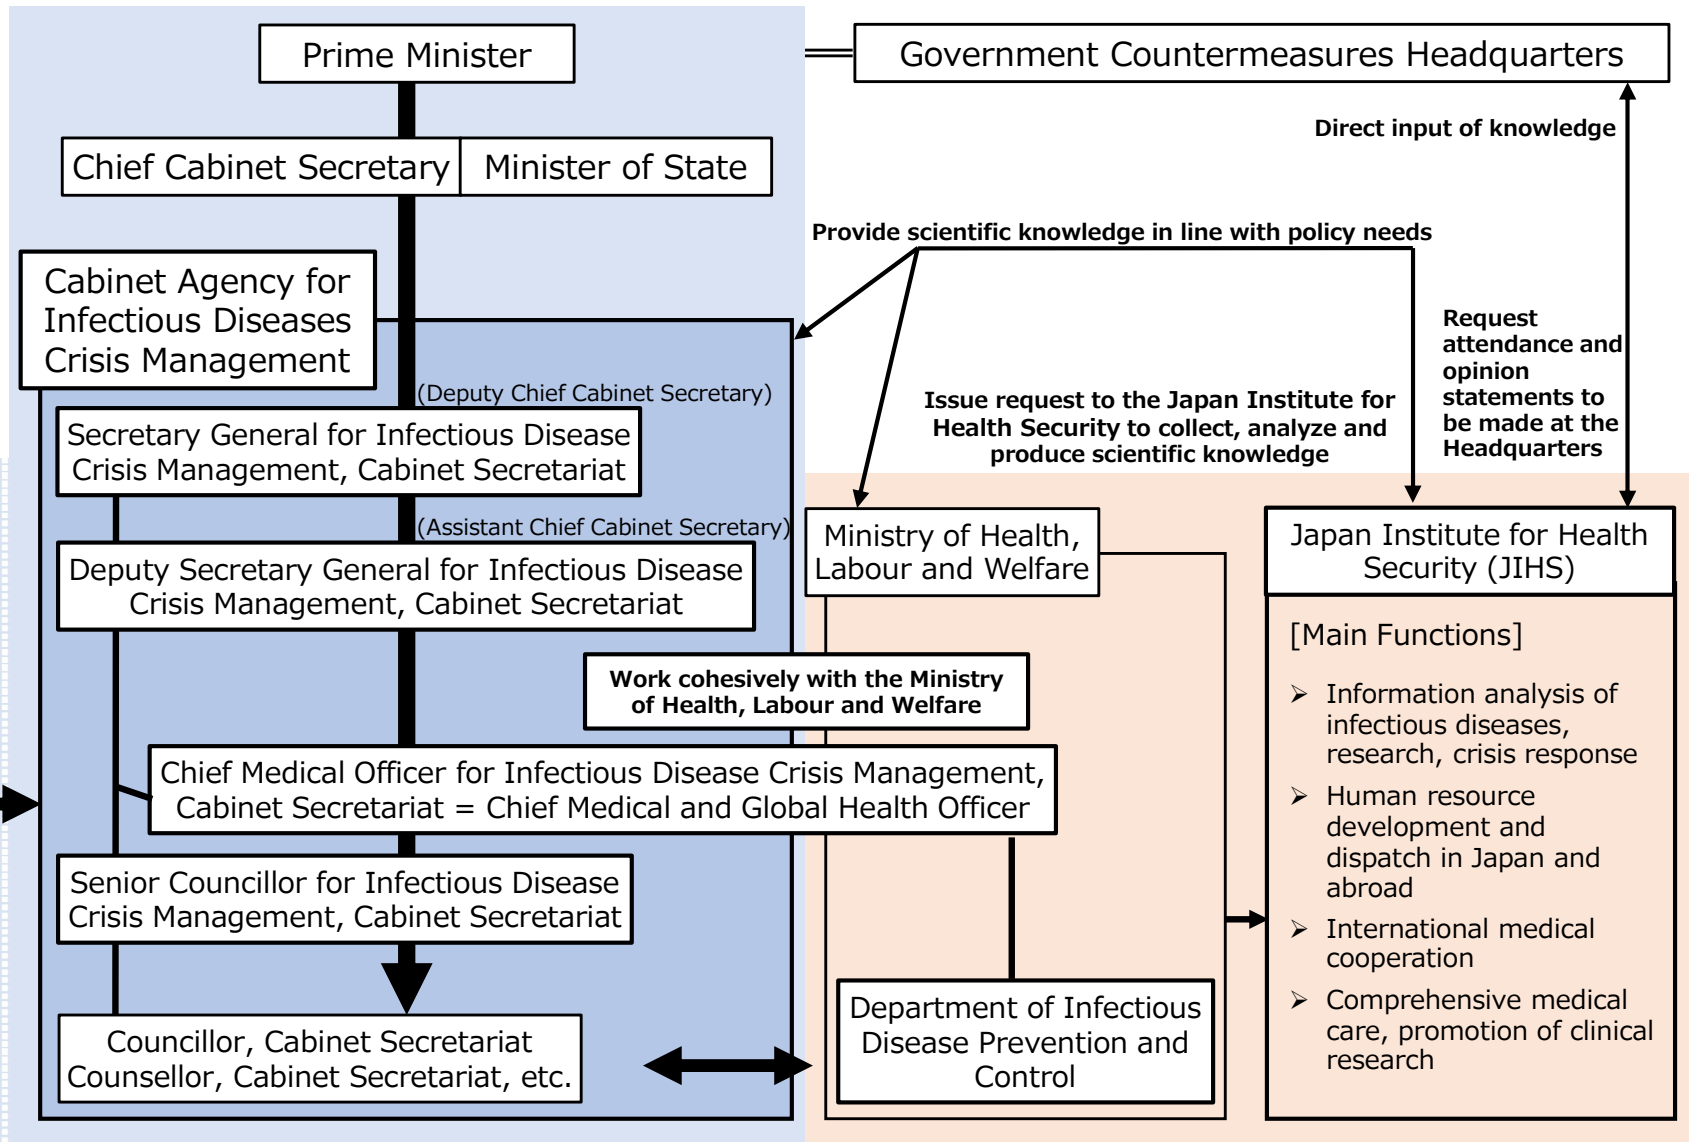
Prime Minister

Government Countermeasures Headquarters

Chief Cabinet Secretary

Minister of State

Direct input of knowledge

Provide scientific knowledge in line with policy needs

Cabinet Agency for Infectious Diseases Crisis Management

Request attendance and opinion statements to be made at the Headquarters

(Deputy Chief Cabinet Secretary)

Issue request to the Japan Institute for Health Security to collect, analyze and produce scientific knowledge

Secretary General for Infectious Disease Crisis Management, Cabinet Secretariat

(Assistant Chief Cabinet Secretary)

Deputy Secretary General for Infectious Disease Crisis Management, Cabinet Secretariat

Ministry of Health, Labour and Welfare

Japan Institute for Health Security (JIHS)

[Main Functions]

➢ Information analysis of infectious diseases, research, crisis response

➢ Human resource development and dispatch in Japan and abroad

➢ International medical cooperation

➢ Comprehensive medical care, promotion of clinical research

Work cohesively with the Ministry of Health, Labour and Welfare

Chief Medical Officer for Infectious Disease Crisis Management, Cabinet Secretariat = Chief Medical and Global Health Officer

Senior Councillor for Infectious Disease Crisis Management, Cabinet Secretariat

Councillor, Cabinet Secretariat Counsellor, Cabinet Secretariat, etc.

Department of Infectious Disease Prevention and Control